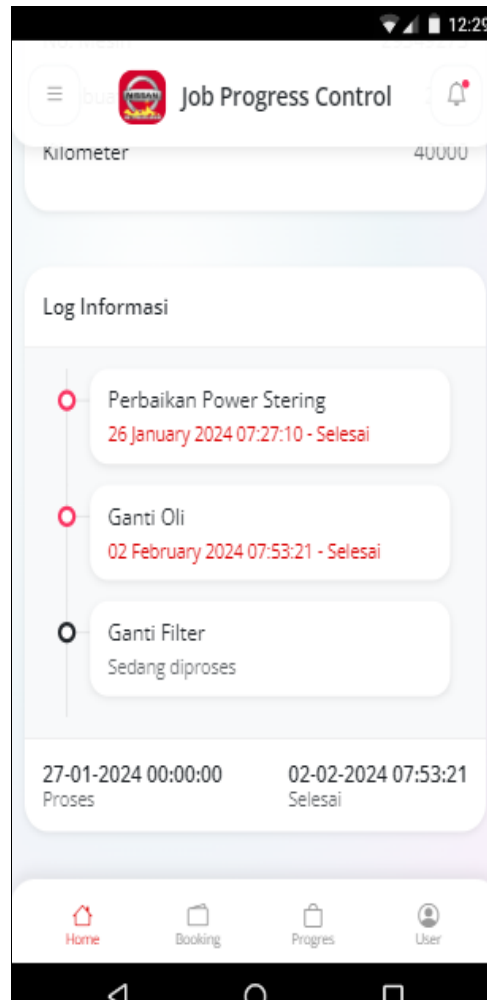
12:29

No. Mesin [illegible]

Job Progress Control

Kilometer 40000

Log Informasi

Perbaikan Power Stering
26 January 2024 07:27:10 - Selesai

Ganti Oli
02 February 2024 07:53:21 - Selesai

Ganti Filter
Sedang diproses

27-01-2024 00:00:00
Proses

02-02-2024 07:53:21
Selesai

Home Booking Progres User